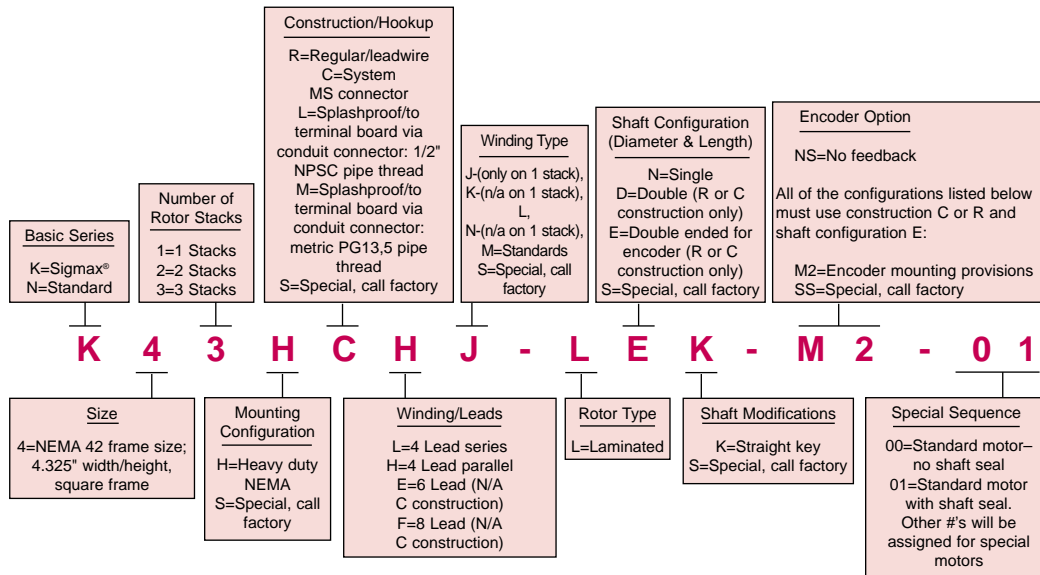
Construction/Hookup

R=Regular/leadwire
C=System MS connector
L=Splashproof/to terminal board via conduit connector: 1/2" NPSC pipe thread
M=Splashproof/to terminal board via conduit connector: metric PG13,5 pipe thread
S=Special, call factory

Number of Rotor Stacks

1=1 Stacks
2=2 Stacks
3=3 Stacks

Basic Series

K=Sigmax®
N=Standard

Winding Type

J-(only on 1 stack),
K-(n/a on 1 stack),
L,
N-(n/a on 1 stack),
M=Standards
S=Special, call factory

Shaft Configuration (Diameter & Length)

N=Single
D=Double (R or C construction only)
E=Double ended for encoder (R or C construction only)
S=Special, call factory

Encoder Option

NS=No feedback

All of the configurations listed below must use construction C or R and shaft configuration E:

M2=Encoder mounting provisions
SS=Special, call factory

K 4 3 H C H J - L E K - M 2 - 0 1

Size

4=NEMA 42 frame size; 4.325" width/height, square frame

Mounting Configuration

H=Heavy duty NEMA
S=Special, call factory

Winding/Leads

L=4 Lead series
H=4 Lead parallel
E=6 Lead (N/A C construction)
F=8 Lead (N/A C construction)

Rotor Type

L=Laminated

Shaft Modifications

K=Straight key
S=Special, call factory

Special Sequence

00=Standard motor– no shaft seal
01=Standard motor with shaft seal.
Other #'s will be assigned for special motors